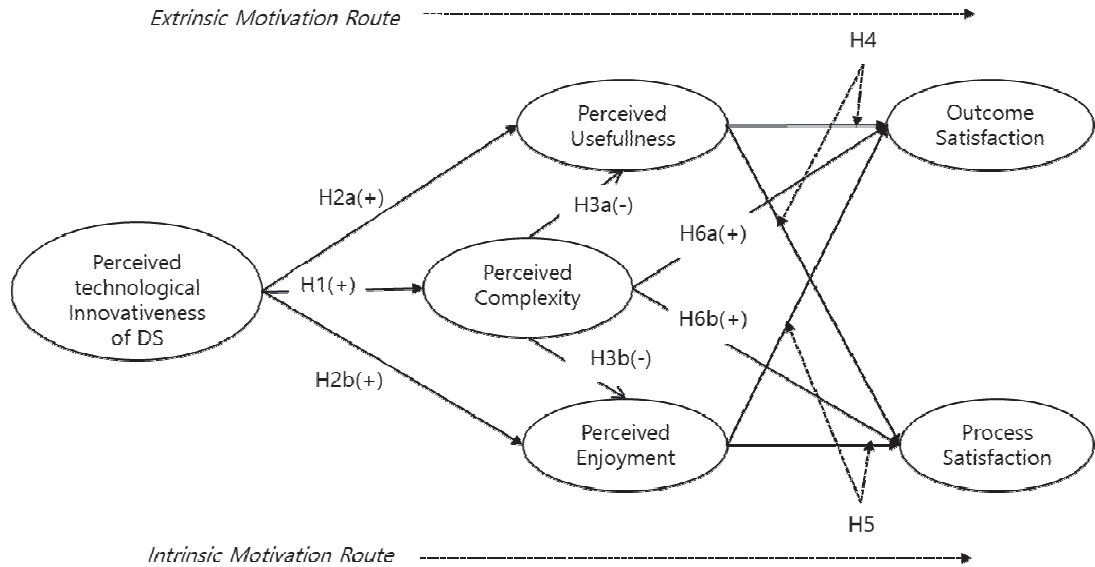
Extrinsic Motivation Route

H4

Perceived Usefullness

Outcome Satisfaction

H2a(+)

H3a(-)

H6a(+)

Perceived technological Innovativeness of DS

H1(+)

Perceived Complexity

H6b(+)

H3b(-)

H2b(+)

Perceived Enjoyment

Process Satisfaction

H5

Intrinsic Motivation Route